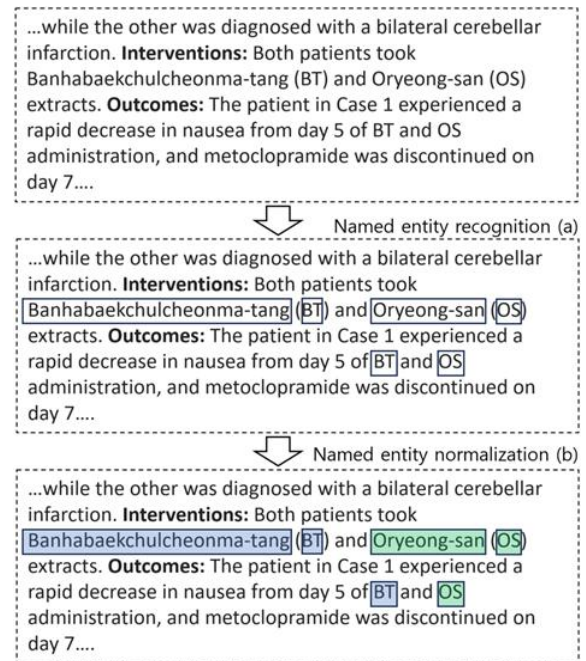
…while the other was diagnosed with a bilateral cerebellar infarction. **Interventions:** Both patients took Banhabaekchulcheonma-tang (BT) and Oryeong-san (OS) extracts. **Outcomes:** The patient in Case 1 experienced a rapid decrease in nausea from day 5 of BT and OS administration, and metoclopramide was discontinued on day 7….

Named entity recognition (a)

…while the other was diagnosed with a bilateral cerebellar infarction. **Interventions:** Both patients took Banhabaekchulcheonma-tang (BT) and Oryeong-san (OS) extracts. **Outcomes:** The patient in Case 1 experienced a rapid decrease in nausea from day 5 of BT and OS administration, and metoclopramide was discontinued on day 7….

Named entity normalization (b)

…while the other was diagnosed with a bilateral cerebellar infarction. **Interventions:** Both patients took Banhabaekchulcheonma-tang (BT) and Oryeong-san (OS) extracts. **Outcomes:** The patient in Case 1 experienced a rapid decrease in nausea from day 5 of BT and OS administration, and metoclopramide was discontinued on day 7….